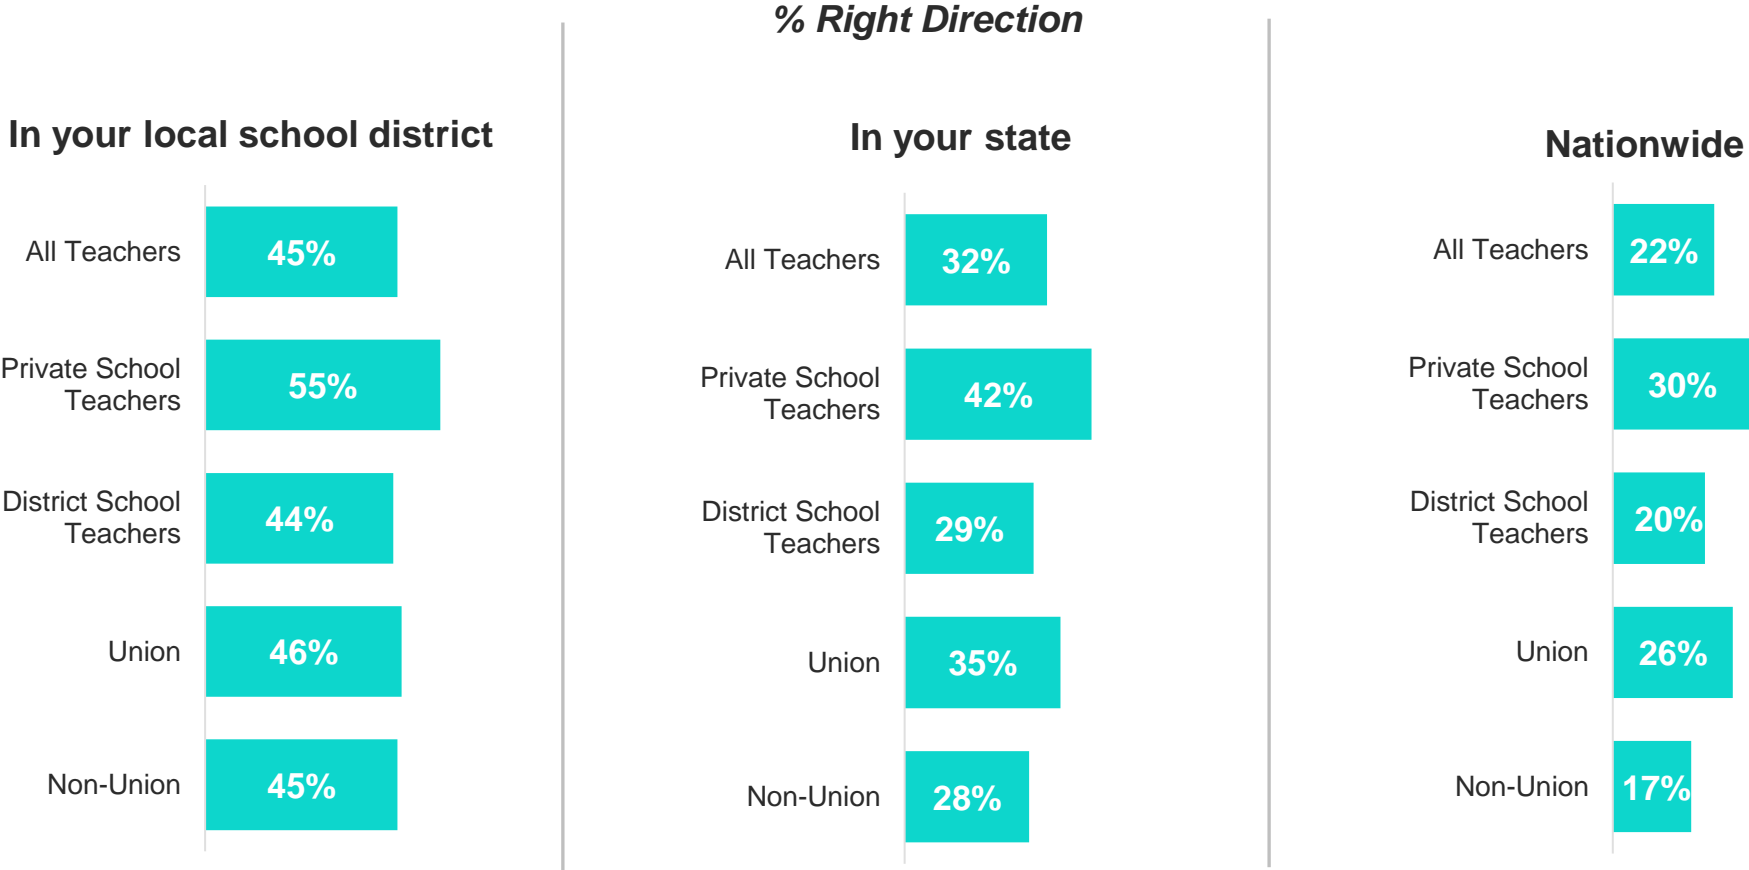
% Right Direction

In your local school district

All Teachers 45%

Private School Teachers 55%

District School Teachers 44%

Union 46%

Non-Union 45%

In your state

All Teachers 32%

Private School Teachers 42%

District School Teachers 29%

Union 35%

Non-Union 28%

Nationwide

All Teachers 22%

Private School Teachers 30%

District School Teachers 20%

Union 26%

Non-Union 17%